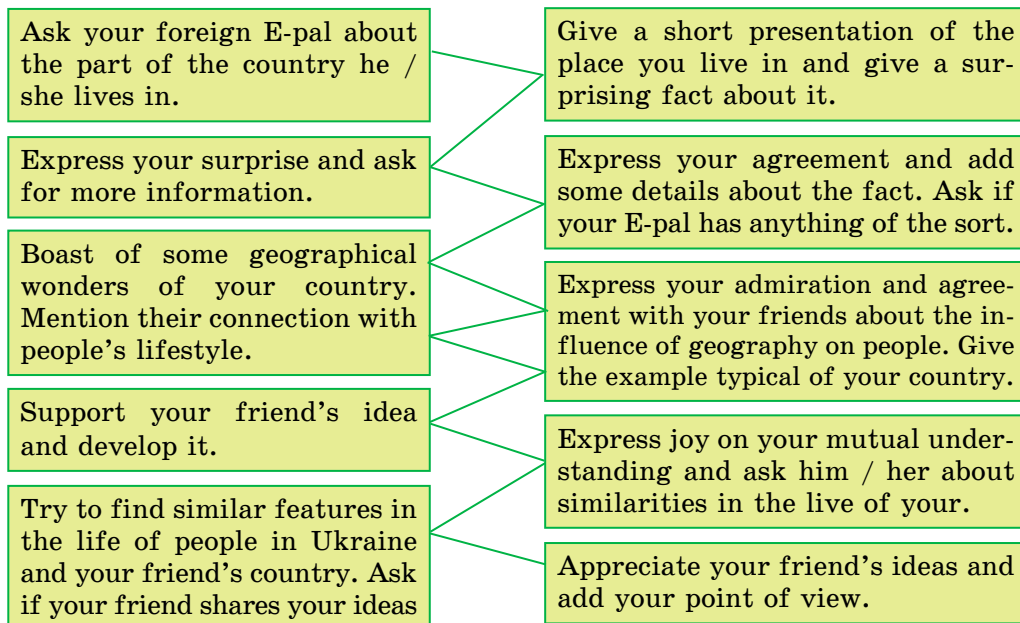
Ask your foreign E-pal about the part of the country he / she lives in.

Give a short presentation of the place you live in and give a surprising fact about it.

Express your surprise and ask for more information.

Express your agreement and add some details about the fact. Ask if your E-pal has anything of the sort.

Boast of some geographical wonders of your country. Mention their connection with people's lifestyle.

Express your admiration and agreement with your friends about the influence of geography on people. Give the example typical of your country.

Support your friend's idea and develop it.

Express joy on your mutual understanding and ask him / her about similarities in the live of your.

Try to find similar features in the life of people in Ukraine and your friend's country. Ask if your friend shares your ideas

Appreciate your friend's ideas and add your point of view.